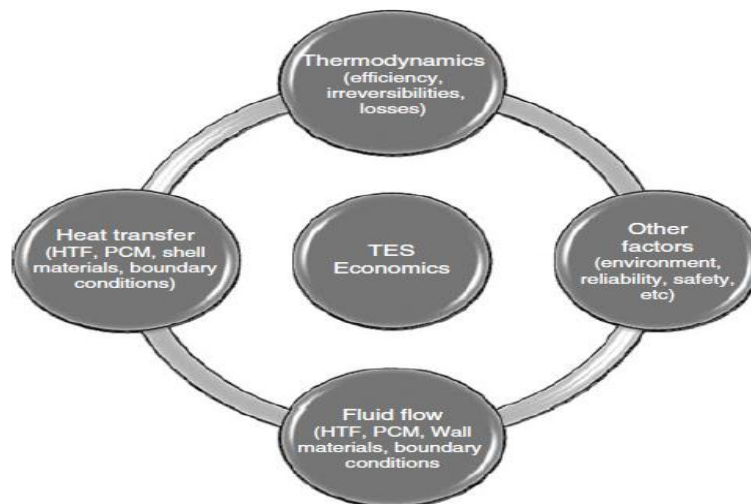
Thermodynamics (efficiency, irreversibilities, losses)

Heat transfer (HTF, PCM, shell materials, boundary conditions)

TES Economics

Other factors (environment, reliability, safety, etc)

Fluid flow (HTF, PCM, Wall materials, boundary conditions